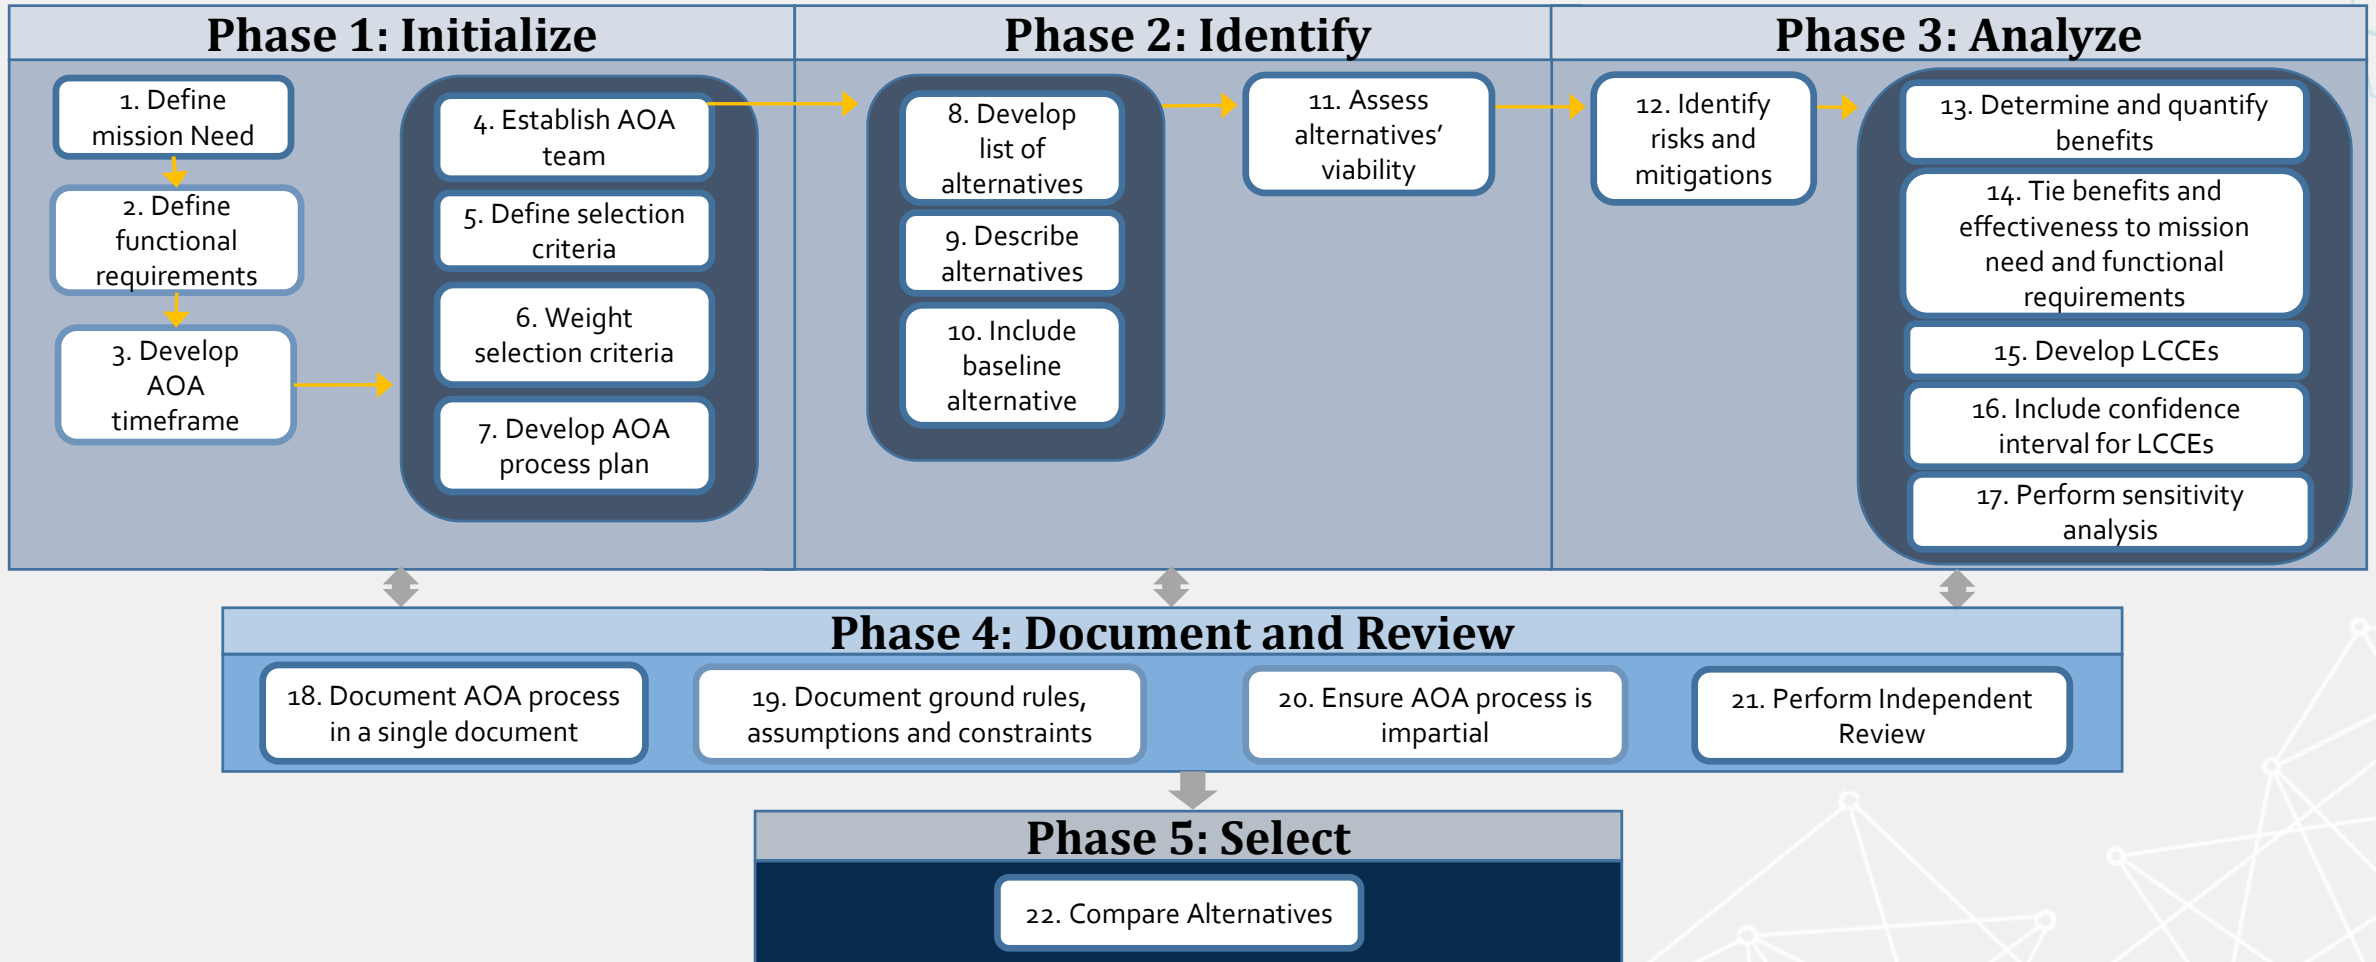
Phase 1: Initialize

1. Define mission Need

2. Define functional requirements

3. Develop AOA timeframe

4. Establish AOA team

5. Define selection criteria

6. Weight selection criteria

7. Develop AOA process plan

Phase 2: Identify

8. Develop list of alternatives

9. Describe alternatives

10. Include baseline alternative

11. Assess alternatives' viability

Phase 3: Analyze

12. Identify risks and mitigations

13. Determine and quantify benefits

14. Tie benefits and effectiveness to mission need and functional requirements

15. Develop LCCEs

16. Include confidence interval for LCCEs

17. Perform sensitivity analysis

Phase 4: Document and Review

18. Document AOA process in a single document

19. Document ground rules, assumptions and constraints

20. Ensure AOA process is impartial

21. Perform Independent Review

Phase 5: Select

22. Compare Alternatives